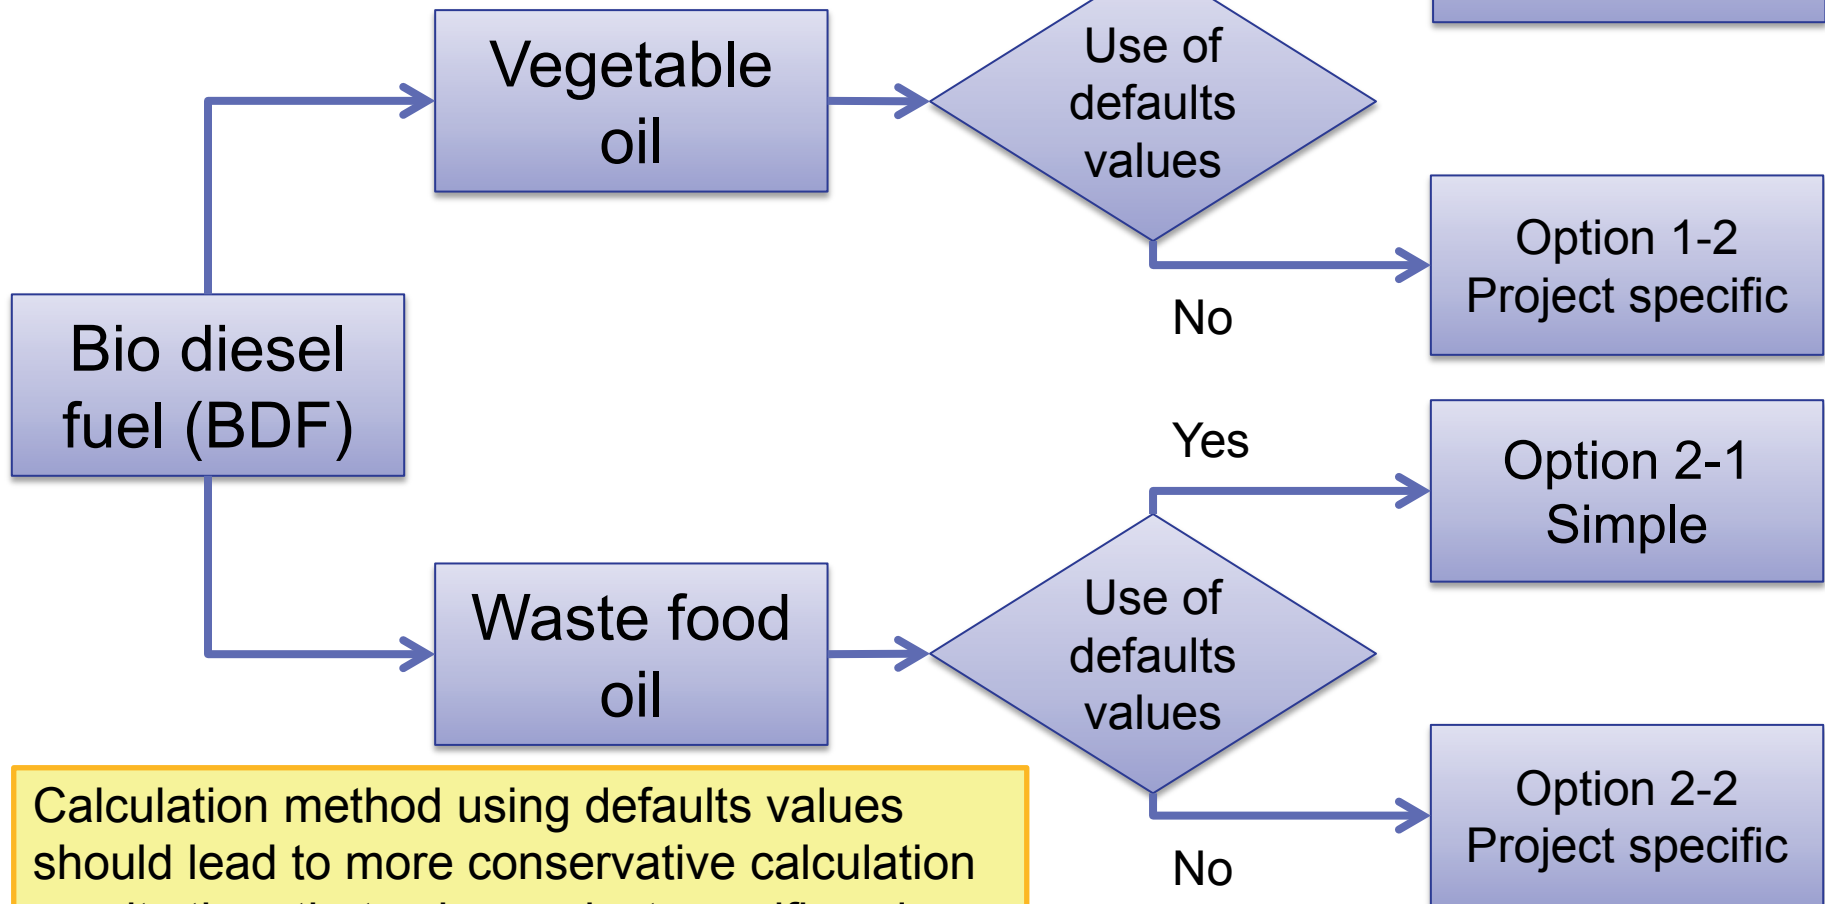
Vegetable oil

Use of defaults values

Option 1-2 Project specific

No

Bio diesel fuel (BDF)

Yes

Option 2-1 Simple

Waste food oil

Use of defaults values

Option 2-2 Project specific

No

Calculation method using defaults values should lead to more conservative calculation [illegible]